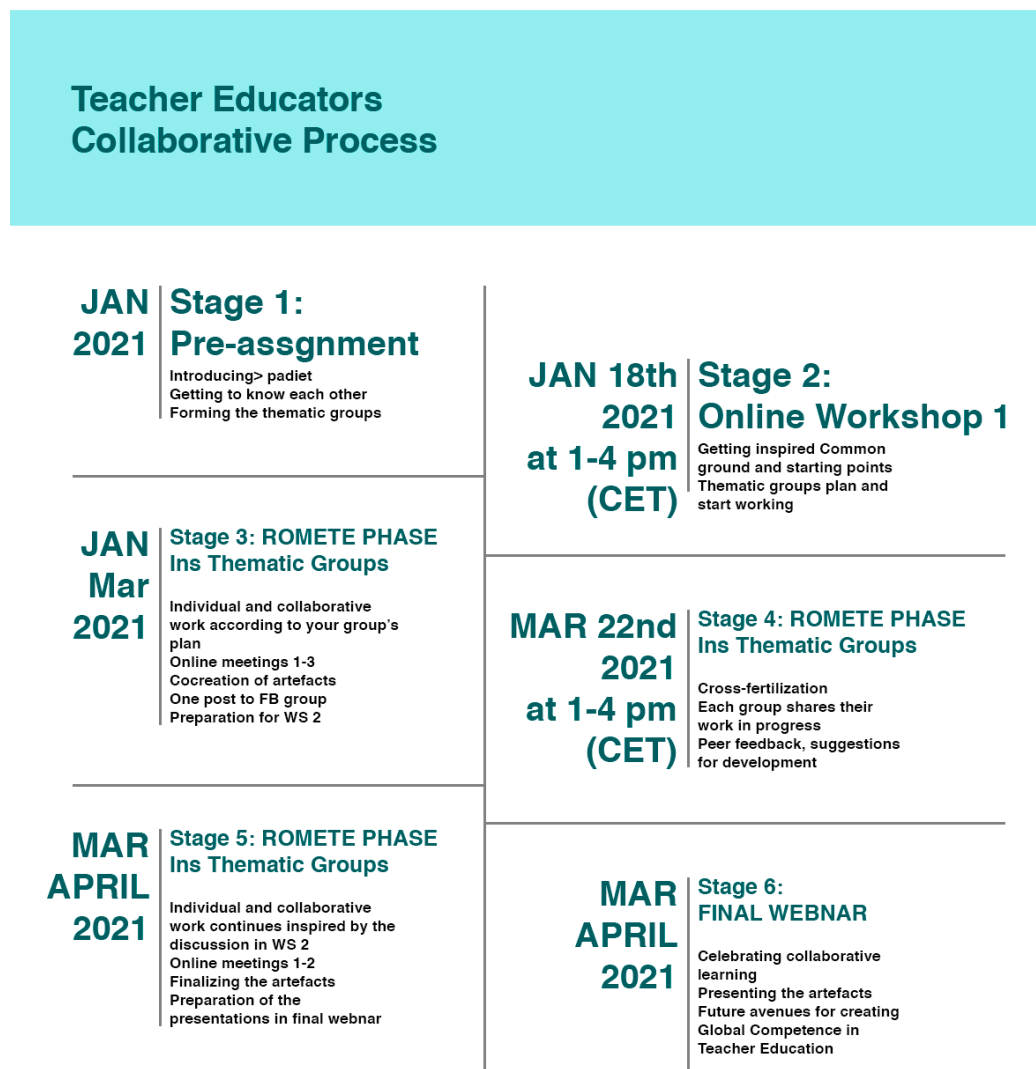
Teacher Educators Collaborative Process

JAN 2021

Stage 1: Pre-assgnment

Introducing> padiet
Getting to know each other
Forming the thematic groups

JAN 18th 2021 at 1-4 pm (CET)

Stage 2: Online Workshop 1

Getting inspired Common ground and starting points
Thematic groups plan and start working

JAN Mar 2021

Stage 3: ROMETE PHASE Ins Thematic Groups

Individual and collaborative work according to your group's plan
Online meetings 1-3
Cocreation of artefacts
One post to FB group
Preparation for WS 2

MAR 22nd 2021 at 1-4 pm (CET)

Stage 4: ROMETE PHASE Ins Thematic Groups

Cross-fertilization
Each group shares their work in progress
Peer feedback, suggestions for development

MAR APRIL 2021

Stage 5: ROMETE PHASE Ins Thematic Groups

Individual and collaborative work continues inspired by the discussion in WS 2
Online meetings 1-2
Finalizing the artefacts
Preparation of the presentations in final webnar

MAR APRIL 2021

Stage 6: FINAL WEBNAR

Celebrating collaborative learning
Presenting the artefacts
Future avenues for creating Global Competence in Teacher Education